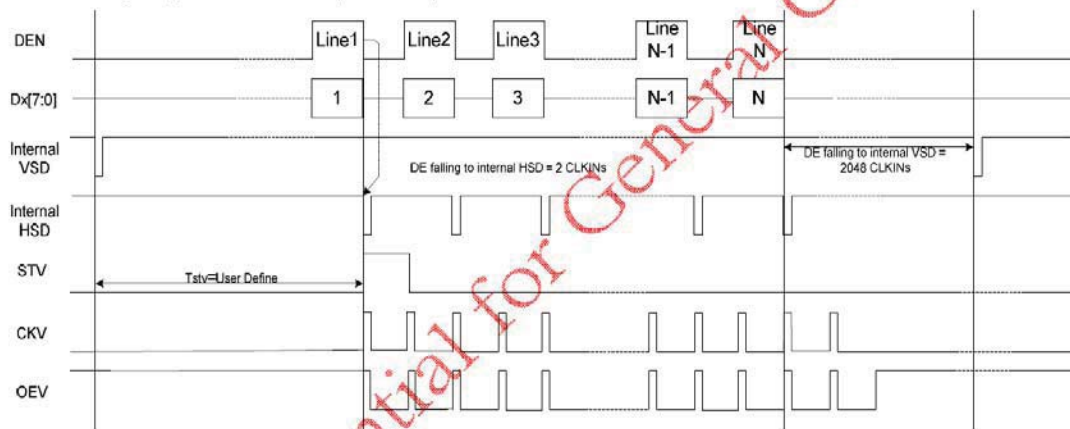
DEN
Line1
Line2
Line3
Line N-1
Line N
Dx[7:0]
1
2
3
N-1
N
Internal VSD
DE falling to internal HSD = 2 CLKINs
DE falling to internal VSD = 2048 CLKINs
Internal HSD
STV
Tstv=User Define
CKV
OEV
tial for General C